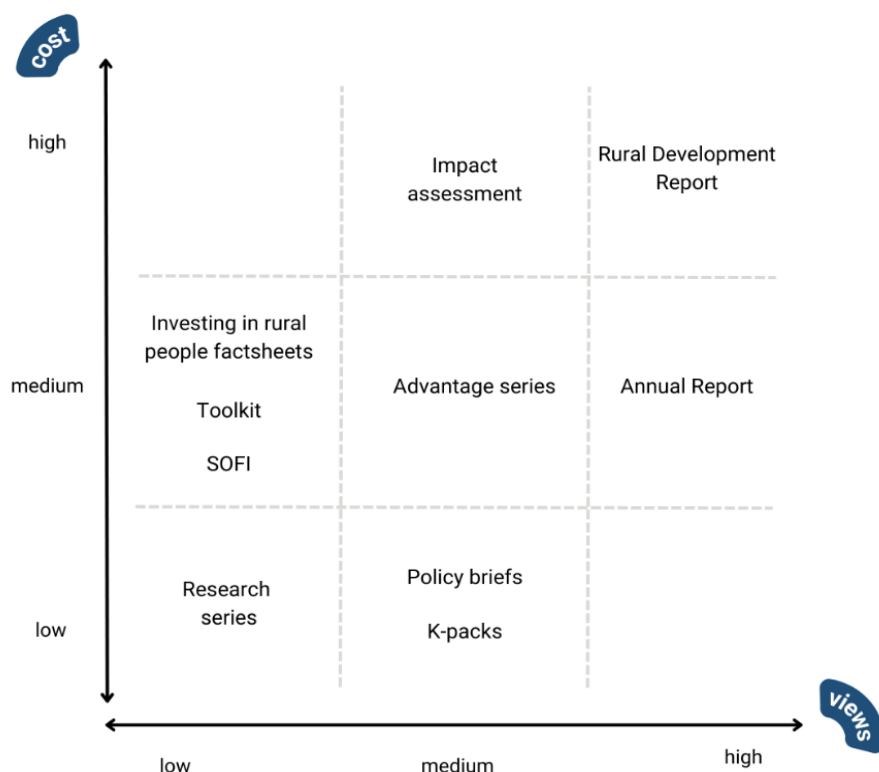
cost

high

Impact assessment

Rural Development Report

Investing in rural people factsheets

Toolkit

SOFI

medium

Advantage series

Annual Report

Research series

Policy briefs

K-packs

low

views

low

medium

high